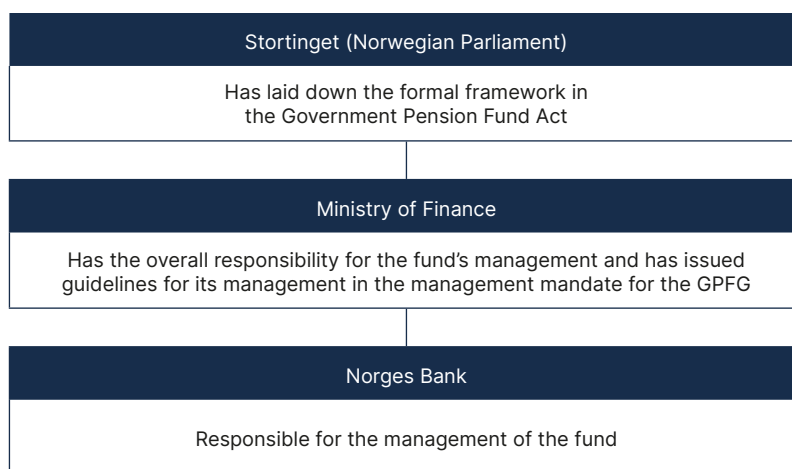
Stortinget (Norwegian Parliament)

Has laid down the formal framework in the Government Pension Fund Act

Ministry of Finance

Has the overall responsibility for the fund's management and has issued guidelines for its management in the management mandate for the GPFG

Norges Bank

Responsible for the management of the fund